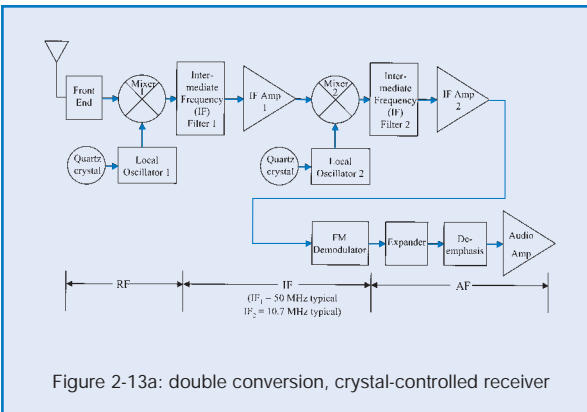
Front End

Mixer 1

Intermediate Frequency (IF) Filter 1

IF Amp 1

Mixer 2

Intermediate Frequency (IF) Filter 2

IF Amp 2

Quartz crystal

Local Oscillator 1

Quartz crystal

Local Oscillator 2

FM Demodulator

Expander

De-emphasis

Audio Amp

RF

IF

($IF_1$ – 50 MHz typical
$IF_2$ = 10.7 MHz typical)

AF

Figure 2-13a: double conversion, crystal-controlled receiver